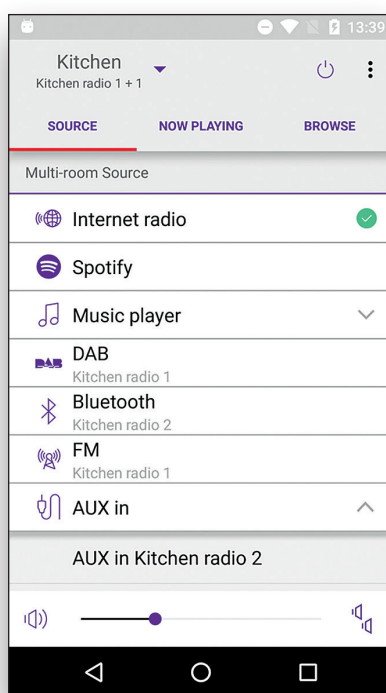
13:39

Kitchen
Kitchen radio 1 + 1

SOURCE
NOW PLAYING
BROWSE

Multi-room Source

Internet radio

Spotify

Music player

DAB
Kitchen radio 1

Bluetooth
Kitchen radio 2

FM
Kitchen radio 1

AUX in

AUX in Kitchen radio 2